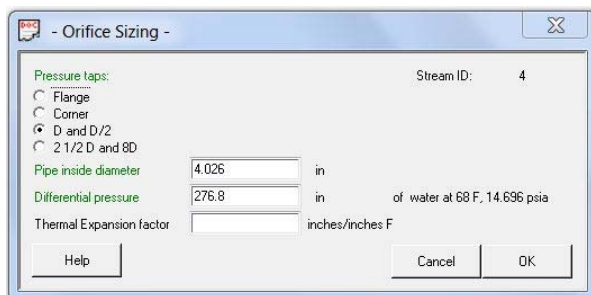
- Orifice Sizing -

Pressure taps:
Flange
Corner
D and D/2
2 1/2 D and 8D

Stream ID: 4

Pipe inside diameter 4.026 in
Differential pressure 276.8 in of water at 68 F, 14.696 psia
Thermal Expansion factor inches/inches F

Help
Cancel
OK